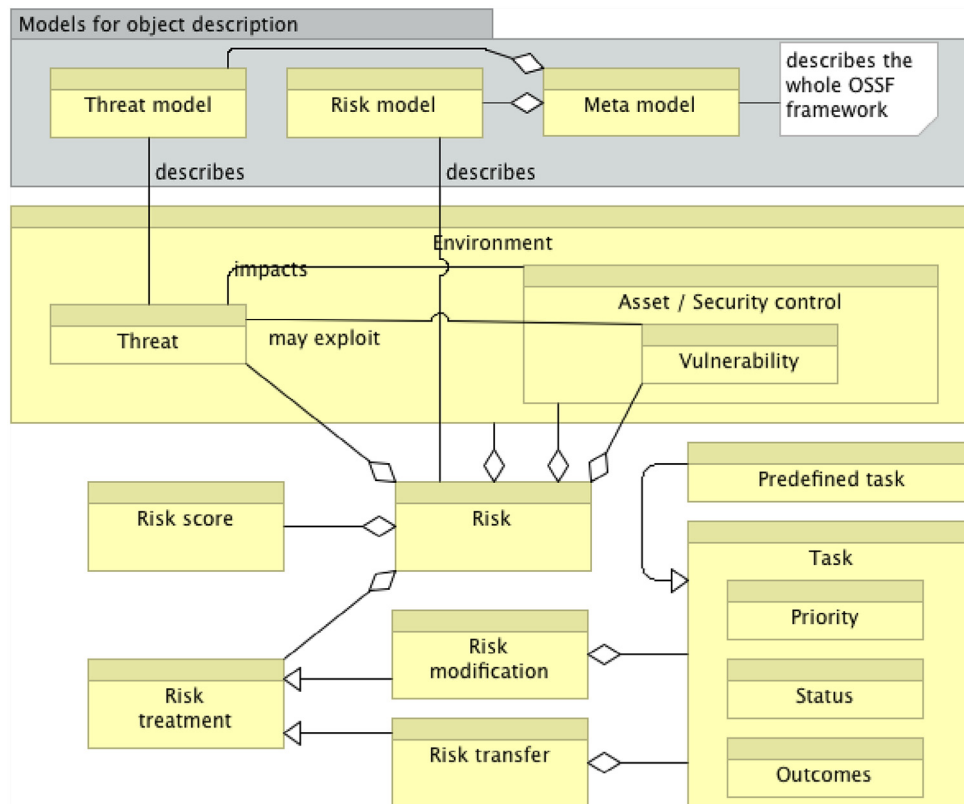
Models for object description

Threat model

Risk model

Meta model

describes the whole OSSF framework

describes

describes

Environment

impacts

Asset / Security control

Threat

may exploit

Vulnerability

Predefined task

Risk score

Risk

Task

Priority

Risk modification

Status

Risk treatment

Risk transfer

Outcomes